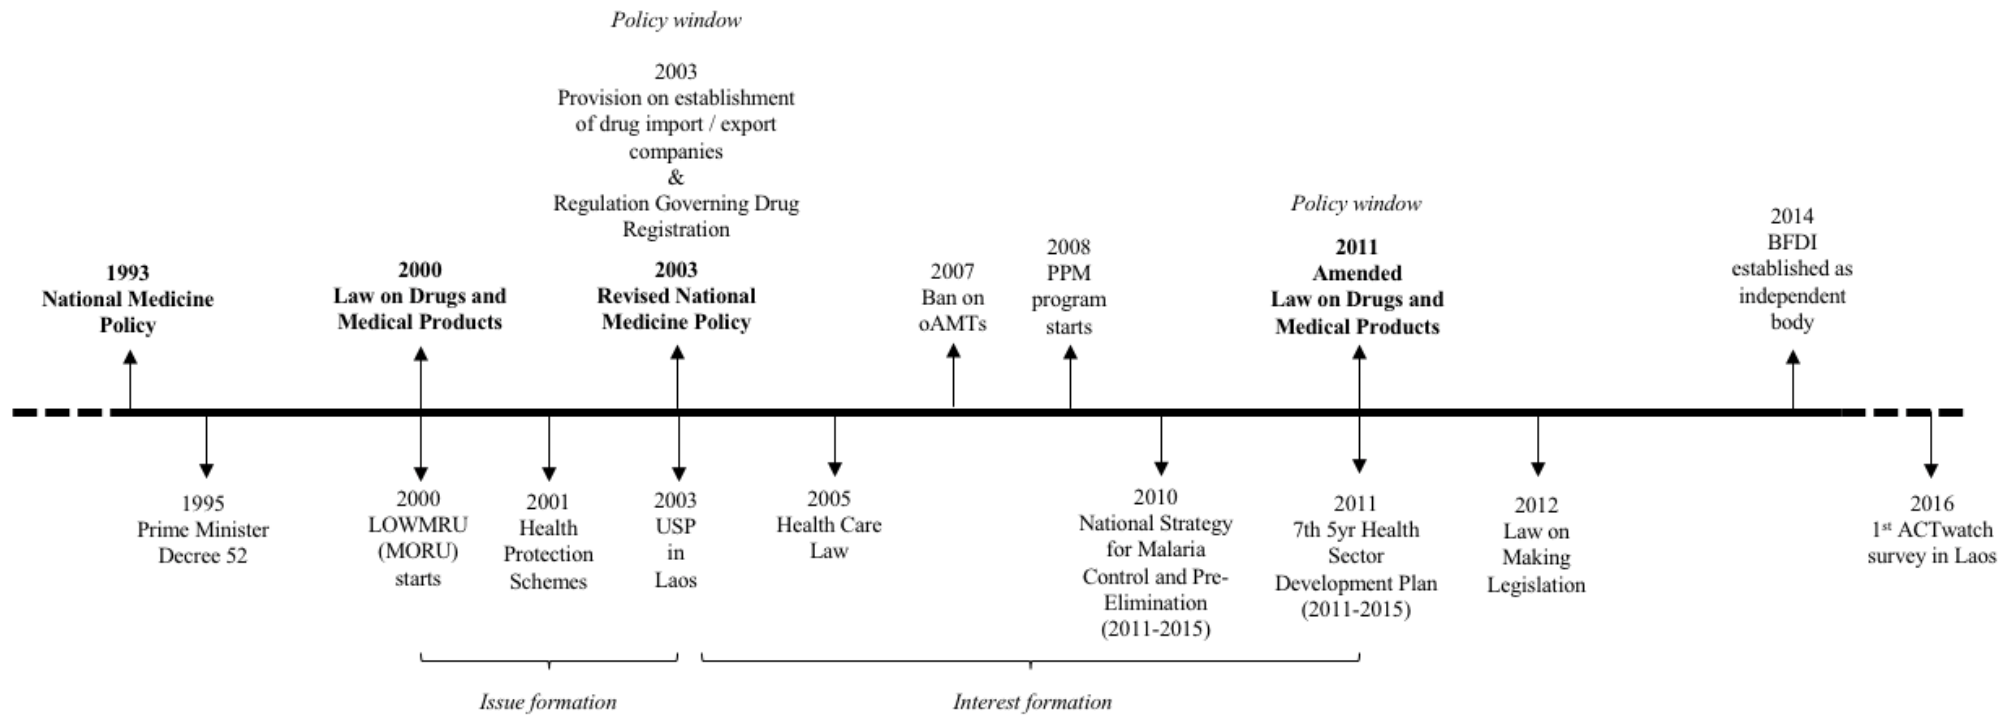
Policy window

2003
Provision on establishment of drug import / export companies
&
Regulation Governing Drug Registration

Policy window

1993
National Medicine Policy

2000
Law on Drugs and Medical Products

2003
Revised National Medicine Policy

2007
Ban on oAMTs

2008
PPM program starts

2011
Amended Law on Drugs and Medical Products

2014
BFDI established as independent body

1995
Prime Minister Decree 52

2000
LOWMRU (MORU) starts

2001
Health Protection Schemes

2003
USP in Laos

2005
Health Care Law

2010
National Strategy for Malaria Control and Pre-Elimination (2011-2015)

2011
7th 5yr Health Sector Development Plan (2011-2015)

2012
Law on Making Legislation

2016
1$^{st}$ ACTwatch survey in Laos

Issue formation

Interest formation